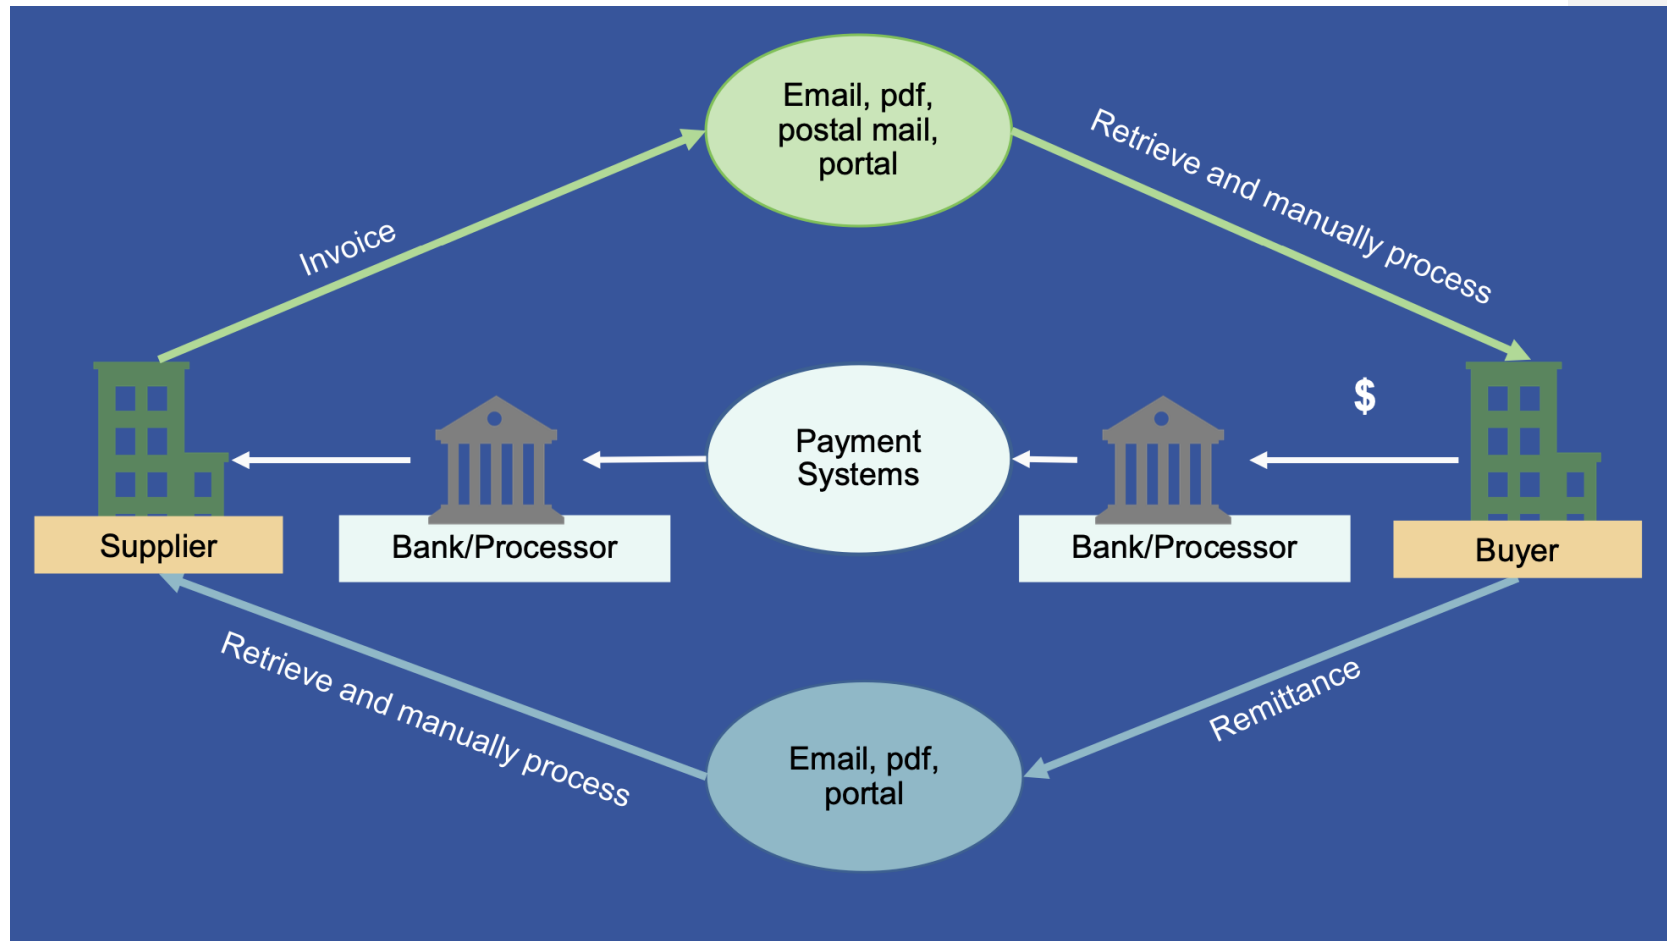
Email, pdf, postal mail, portal

Invoice

Retrieve and manually process

$

Supplier

Bank/Processor

Payment Systems

Bank/Processor

Buyer

Retrieve and manually process

Remittance

Email, pdf, portal